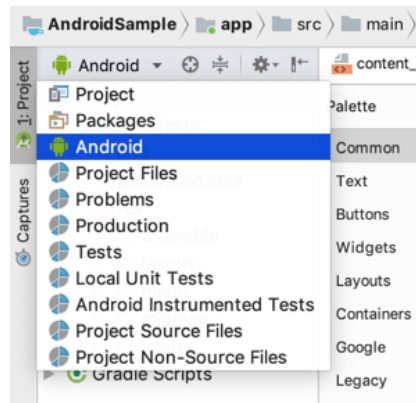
AndroidSample 〉 app 〉 src 〉 main 〉

Android ▾

content_

1: Project

Captures

Project
Packages
Android
Project Files
Problems
Production
Tests
Local Unit Tests
Android Instrumented Tests
Project Source Files
Project Non-Source Files

Gradle Scripts

Palette
Common
Text
Buttons
Widgets
Layouts
Containers
Google
Legacy